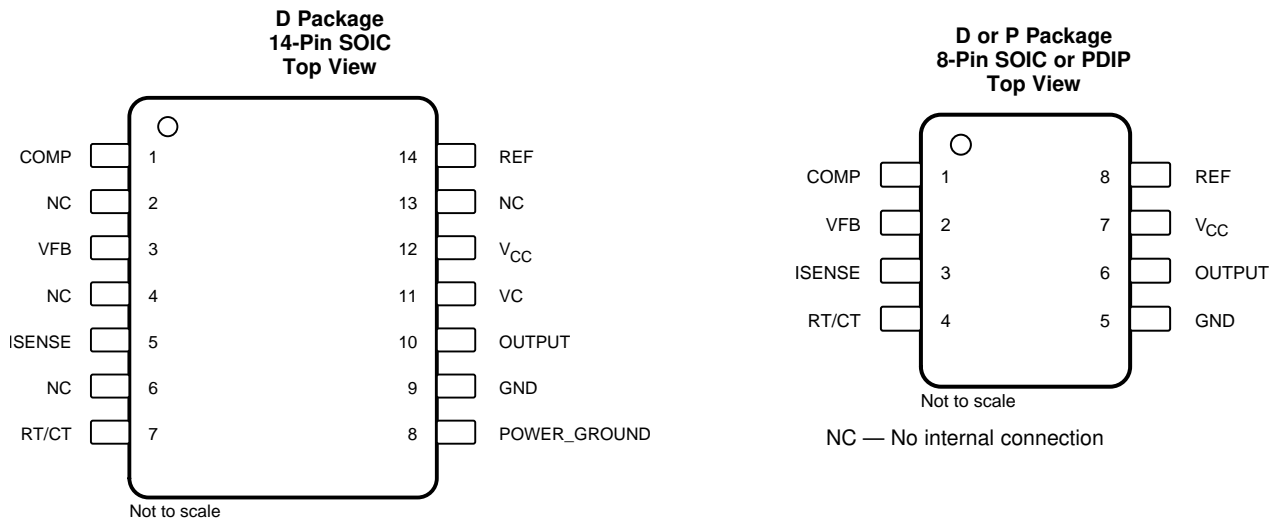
D Package
14-Pin SOIC
Top View

COMP 1
NC 2
VFB 3
NC 4
ISENSE 5
NC 6
RT/CT 7

14 REF
13 NC
12 $V_{CC}$
11 VC
10 OUTPUT
9 GND
8 POWER_GROUND

Not to scale

D or P Package
8-Pin SOIC or PDIP
Top View

COMP 1
VFB 2
ISENSE 3
RT/CT 4

8 REF
7 $V_{CC}$
6 OUTPUT
5 GND

Not to scale

NC — No internal connection